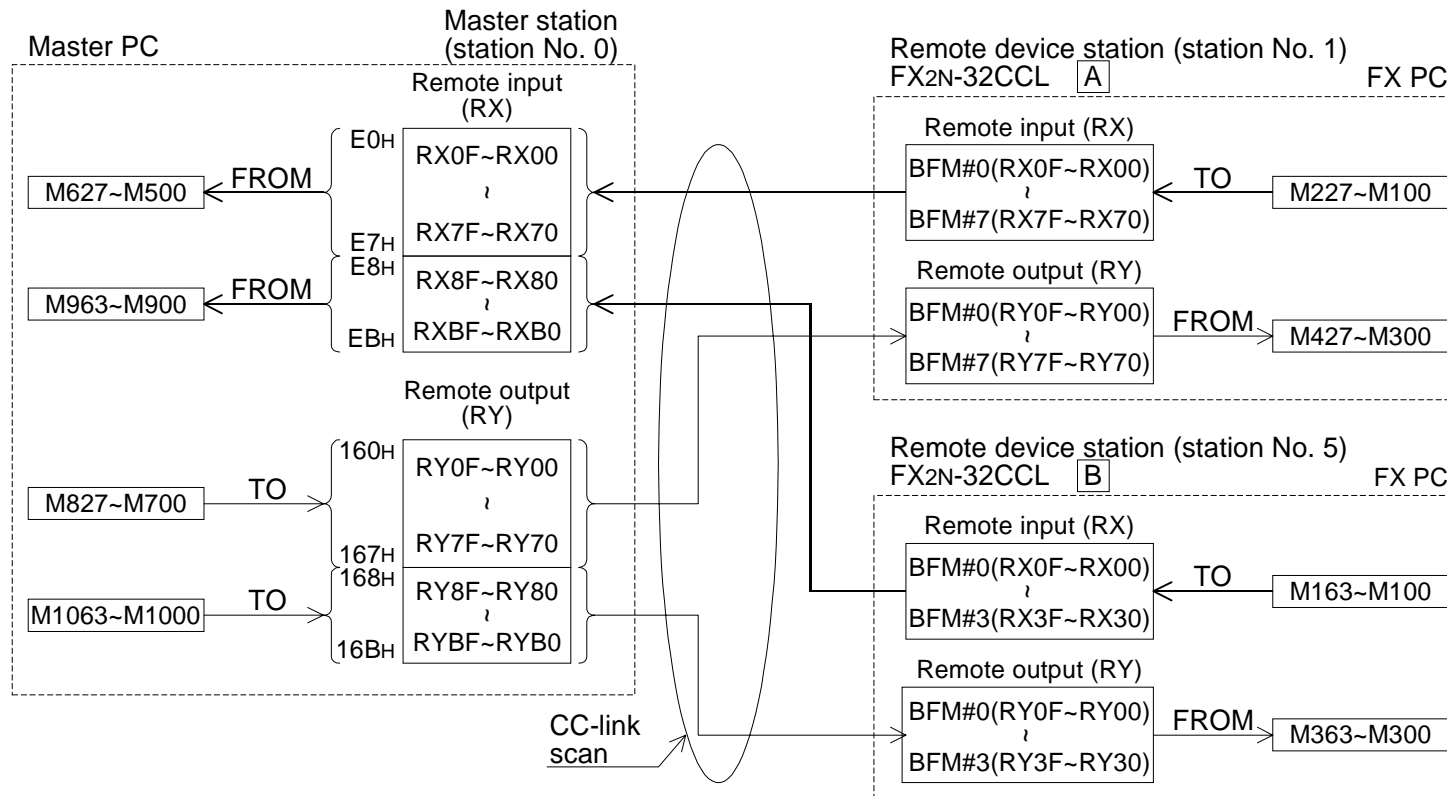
Master PC

Master station
(station No. 0)

Remote input
(RX)

E0H
RX0F~RX00
~
RX7F~RX70
E7H
E8H
RX8F~RX80
~
RXBF~RXB0
EBH

M627~M500
FROM
M963~M900
FROM

Remote output
(RY)

160H
RY0F~RY00
~
RY7F~RY70
167H
168H
RY8F~RY80
~
RYBF~RYB0
16BH

M827~M700
TO
M1063~M1000
TO

CC-link scan

Remote device station (station No. 1)
FX2N-32CCL A
FX PC

Remote input (RX)
BFM#0(RX0F~RX00)
~
BFM#7(RX7F~RX70)
TO
M227~M100

Remote output (RY)
BFM#0(RY0F~RY00)
~
BFM#7(RY7F~RY70)
FROM
M427~M300

Remote device station (station No. 5)
FX2N-32CCL B
FX PC

Remote input (RX)
BFM#0(RX0F~RX00)
~
BFM#3(RX3F~RX30)
TO
M163~M100

Remote output (RY)
BFM#0(RY0F~RY00)
~
BFM#3(RY3F~RY30)
FROM
M363~M300